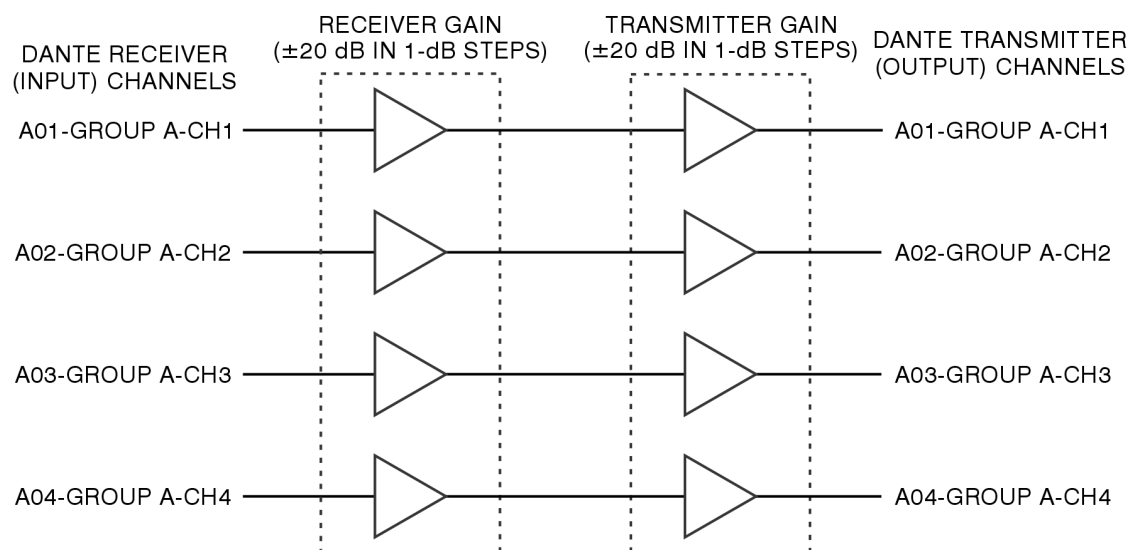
DANTE RECEIVER (INPUT) CHANNELS

RECEIVER GAIN ($\pm$20 dB IN 1-dB STEPS)

TRANSMITTER GAIN ($\pm$20 dB IN 1-dB STEPS)

DANTE TRANSMITTER (OUTPUT) CHANNELS

A01-GROUP A-CH1

A01-GROUP A-CH1

A02-GROUP A-CH2

A02-GROUP A-CH2

A03-GROUP A-CH3

A03-GROUP A-CH3

A04-GROUP A-CH4

A04-GROUP A-CH4